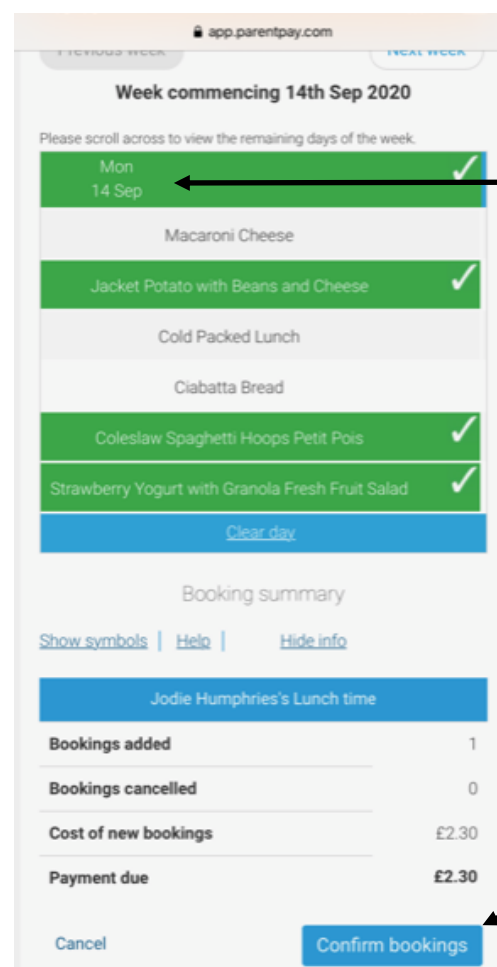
app.parentpay.com

Previous week Next week

Week commencing 14th Sep 2020

Please scroll across to view the remaining days of the week.

Mon
14 Sep

Macaroni Cheese

Jacket Potato with Beans and Cheese

Cold Packed Lunch

Ciabatta Bread

Coleslaw Spaghetti Hoops Petit Pois

Strawberry Yogurt with Granola Fresh Fruit Salad

Clear day

Booking summary

Show symbols | Help | Hide info

Jodie Humphries's Lunch time

| | |
|---|---|
| Bookings added | 1 |
| Bookings cancelled | 0 |
| Cost of new bookings | £2.30 |
| Payment due | £2.30 |

Cancel Confirm bookings